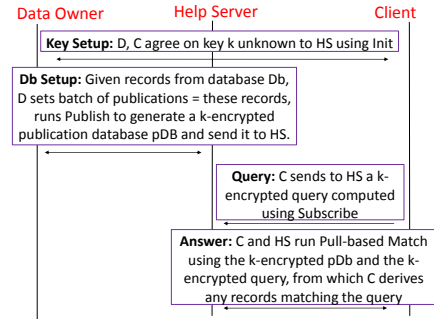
Data Owner

Help Server

Client

**Key Setup:** D, C agree on key k unknown to HS using Init

**Db Setup:** Given records from database Db, D sets batch of publications = these records, runs Publish to generate a k-encrypted publication database pDB and send it to HS.

**Query:** C sends to HS a k-encrypted query computed using Subscribe

**Answer:** C and HS run Pull-based Match using the k-encrypted pDb and the k-encrypted query, from which C derives any records matching the query